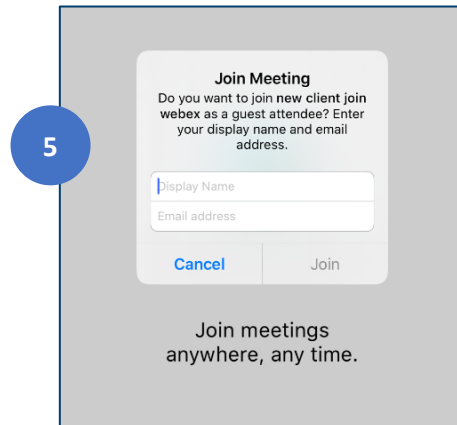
5

Join Meeting

Do you want to join new client join webex as a guest attendee? Enter your display name and email address.

Display Name

Email address

Cancel

Join

Join meetings anywhere, any time.